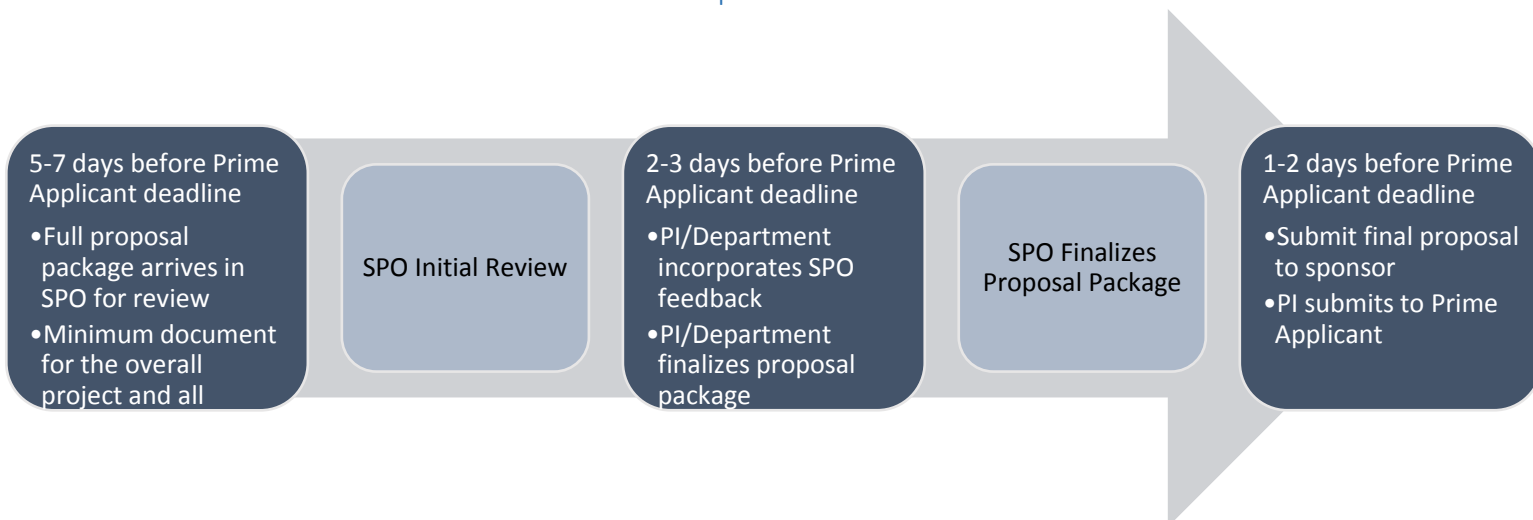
5-7 days before Prime Applicant deadline

•Full proposal package arrives in SPO for review

•Minimum document for the overall project and all

SPO Initial Review

2-3 days before Prime Applicant deadline

•PI/Department incorporates SPO feedback

•PI/Department finalizes proposal package

SPO Finalizes Proposal Package

1-2 days before Prime Applicant deadline

•Submit final proposal to sponsor

•PI submits to Prime Applicant